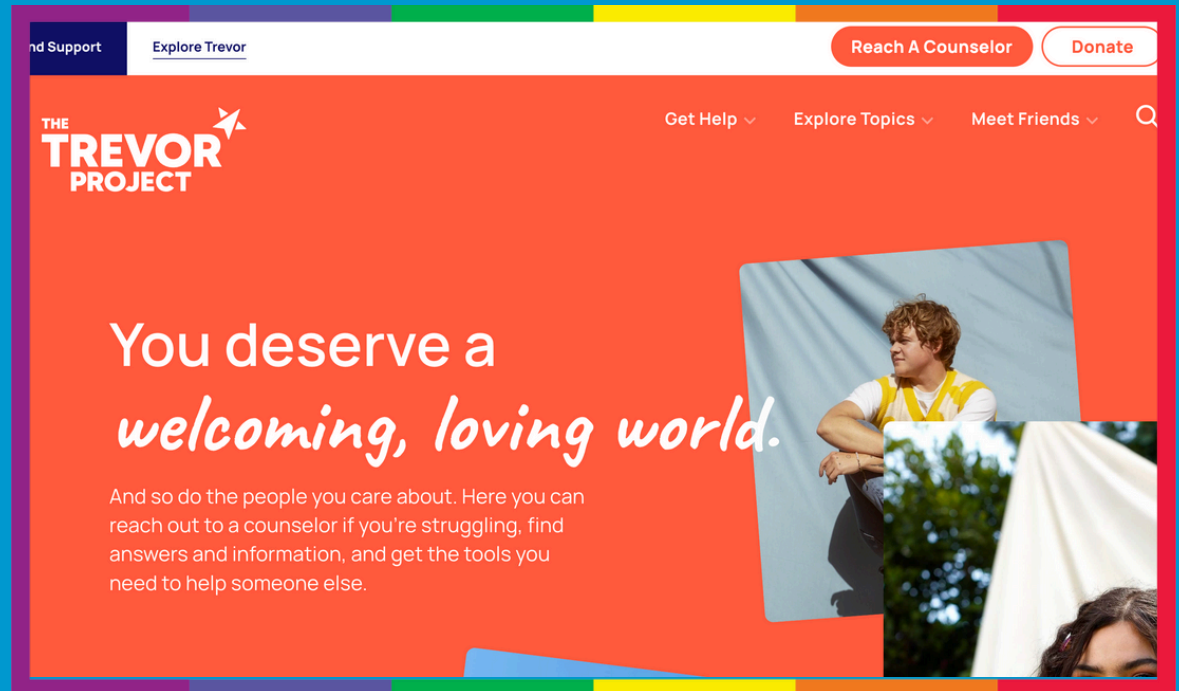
nd Support Explore Trevor

Reach A Counselor Donate

THE TREVOR PROJECT

Get Help Explore Topics Meet Friends

You deserve a welcoming, loving world.

And so do the people you care about. Here you can reach out to a counselor if you're struggling, find answers and information, and get the tools you need to help someone else.